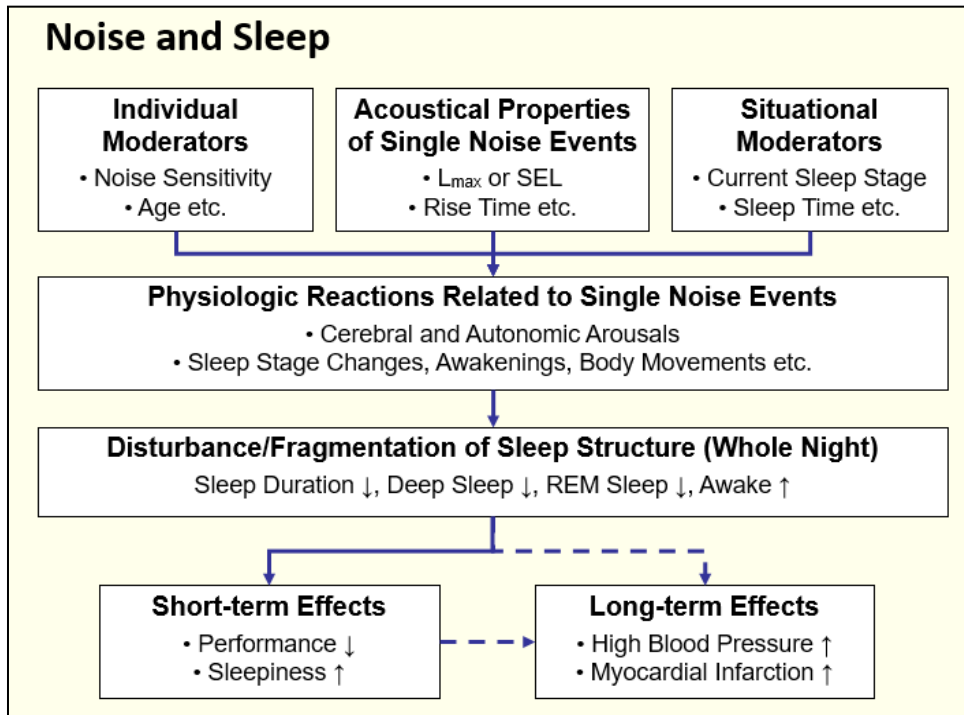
Noise and Sleep

Individual Moderators
• Noise Sensitivity
• Age etc.

Acoustical Properties of Single Noise Events
• $L_{max}$ or SEL
• Rise Time etc.

Situational Moderators
• Current Sleep Stage
• Sleep Time etc.

Physiologic Reactions Related to Single Noise Events
• Cerebral and Autonomic Arousals
• Sleep Stage Changes, Awakenings, Body Movements etc.

Disturbance/Fragmentation of Sleep Structure (Whole Night)
Sleep Duration ↓, Deep Sleep ↓, REM Sleep ↓, Awake ↑

Short-term Effects
• Performance ↓
• Sleepiness ↑

Long-term Effects
• High Blood Pressure ↑
• Myocardial Infarction ↑